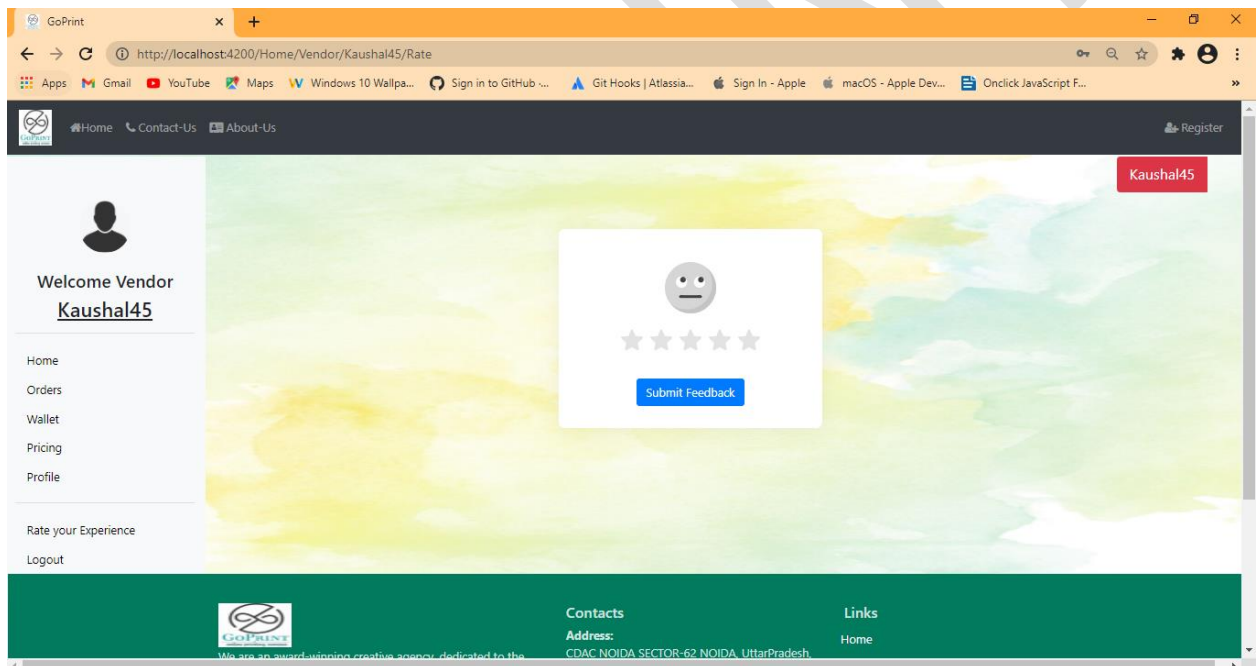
GoPrint

http://localhost:4200/Home/Vendor/Kaushal45/Rate

Apps Gmail YouTube Maps Windows 10 Wallpa... Sign in to GitHub ·... Git Hooks | Atlassia... Sign In - Apple macOS - Apple Dev... Onclick JavaScript F...

Home Contact-Us About-Us

Register

Kaushal45

Welcome Vendor
Kaushal45

Home
Orders
Wallet
Pricing
Profile

Rate your Experience
Logout

Submit Feedback

GoPrint

We are an award-winning creative agency, dedicated to the

Contacts
Address:
CDAC NOIDA SECTOR-62 NOIDA, UttarPradesh,

Links
Home